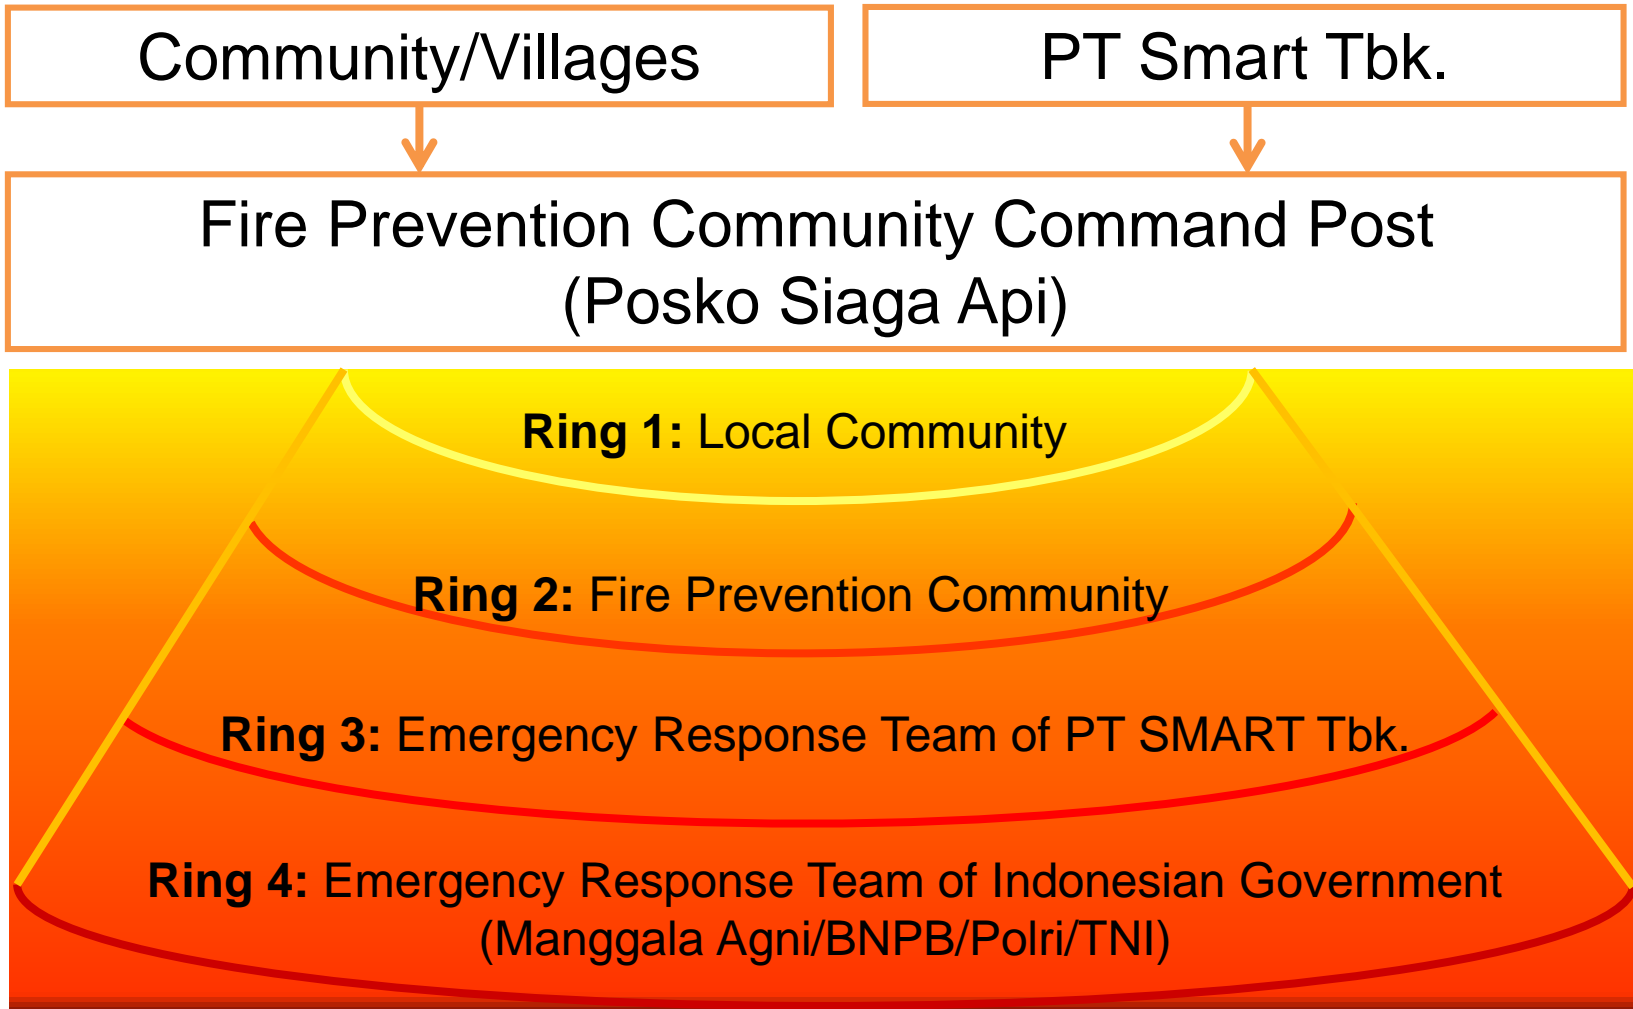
Community/Villages

PT Smart Tbk.

Fire Prevention Community Command Post
(Posko Siaga Api)

**Ring 1:** Local Community

**Ring 2:** Fire Prevention Community

**Ring 3:** Emergency Response Team of PT SMART Tbk.

**Ring 4:** Emergency Response Team of Indonesian Government
(Manggala Agni/BNPB/Polri/TNI)